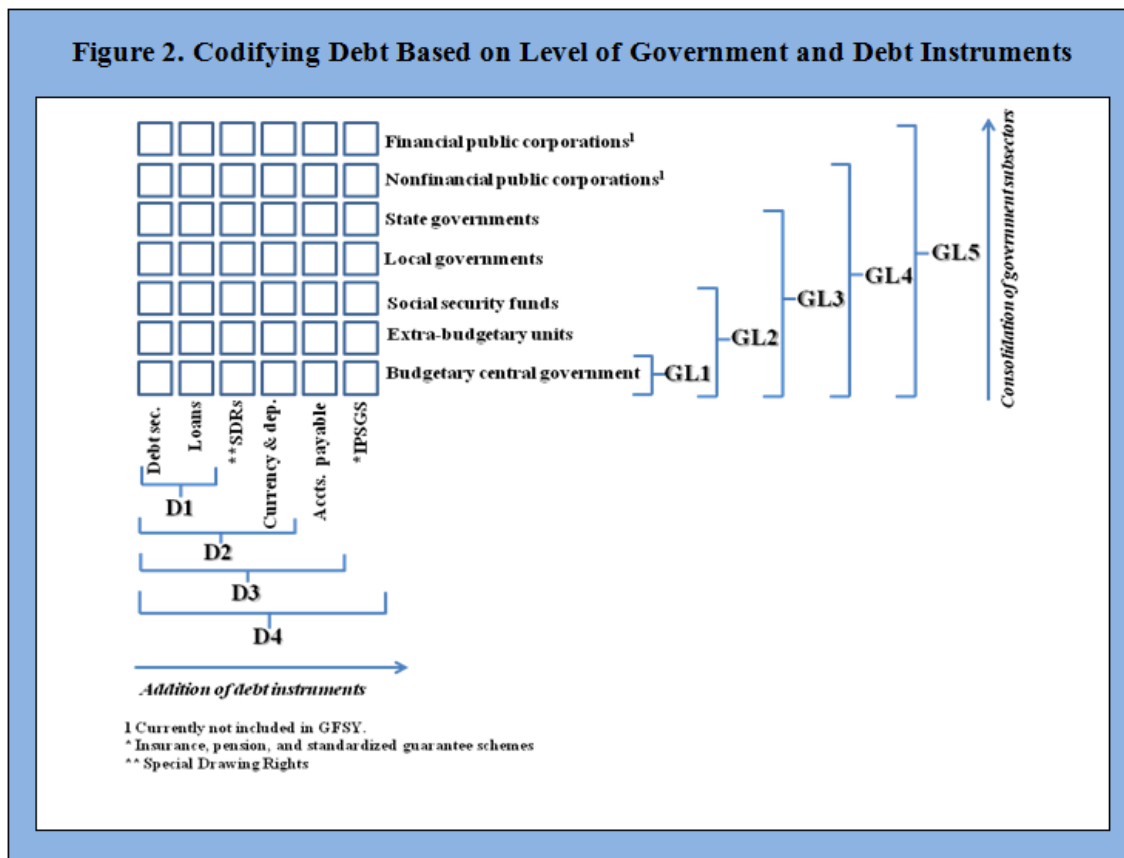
Figure 2. Codifying Debt Based on Level of Government and Debt Instruments

Financial public corporations$^1$
Nonfinancial public corporations$^1$
State governments
Local governments
Social security funds
Extra-budgetary units
Budgetary central government

GL1
GL2
GL3
GL4
GL5

Consolidation of government subsectors

Debt sec.
Loans
**SDRs
Currency & dep.
Accts. payable
*IPSGS

D1
D2
D3
D4

Addition of debt instruments

1 Currently not included in GFSY.
* Insurance, pension, and standardized guarantee schemes
** Special Drawing Rights